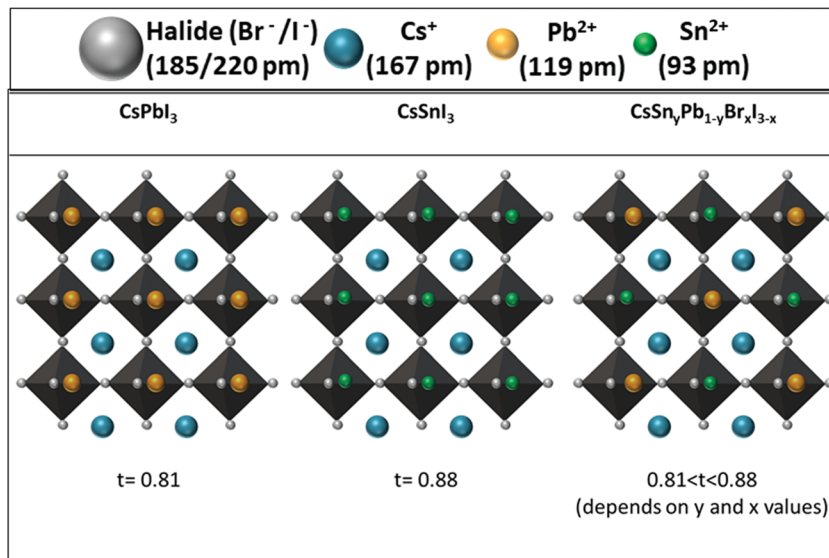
Halide ($Br^-/I^-$) (185/220 pm) $Cs^+$ (167 pm) $Pb^{2+}$ (119 pm) $Sn^{2+}$ (93 pm)

| $CsPbI_3$ | $CsSnI_3$ | $CsSn_yPb_{1-y}Br_xI_{3-x}$ |
|---|---|---|
| t= 0.81 | t= 0.88 | 0.81<t<0.88 (depends on y and x values) |